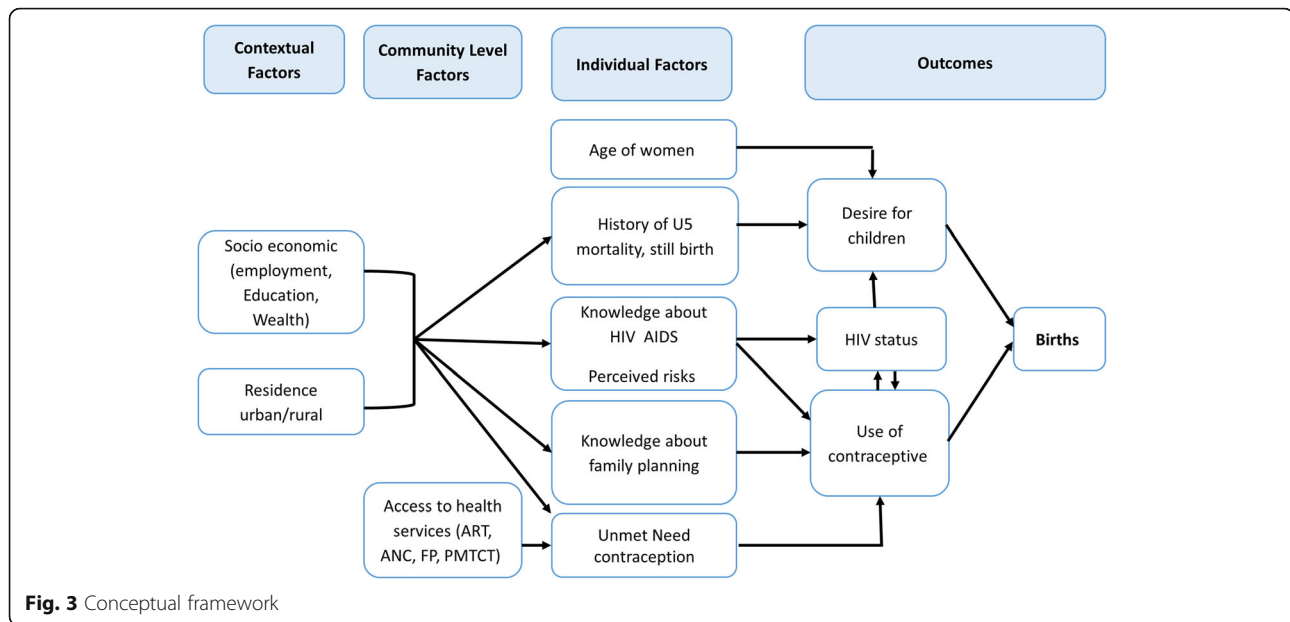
Contextual Factors

Community Level Factors

Individual Factors

Outcomes

Age of women

History of U5 mortality, still birth

Desire for children

Socio economic (employment, Education, Wealth)

Knowledge about HIV AIDS

Perceived risks

HIV status

Births

Residence urban/rural

Knowledge about family planning

Use of contraceptive

Access to health services (ART, ANC, FP, PMTCT)

Unmet Need contraception

**Fig. 3** Conceptual framework